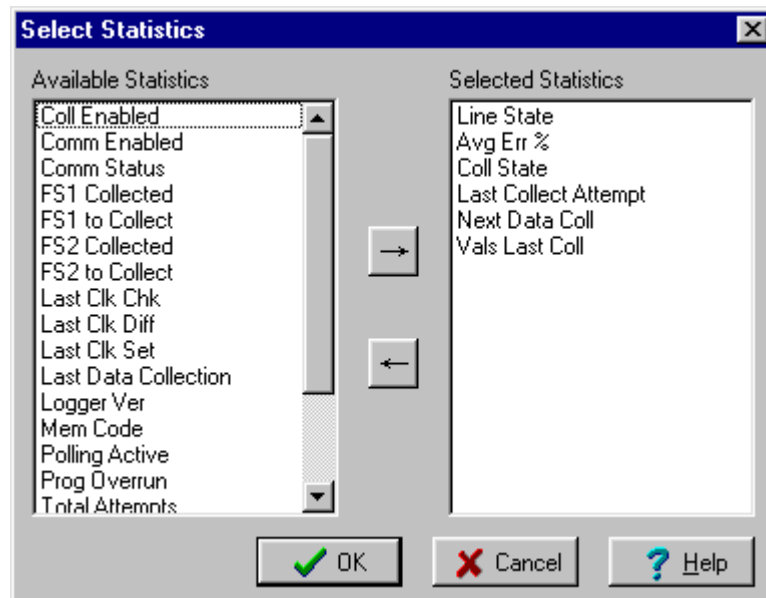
Select Statistics

Available Statistics

Coll Enabled
Comm Enabled
Comm Status
FS1 Collected
FS1 to Collect
FS2 Collected
FS2 to Collect
Last Clk Chk
Last Clk Diff
Last Clk Set
Last Data Collection
Logger Ver
Mem Code
Polling Active
Prog Overrun
Total Attempts

→
←

Selected Statistics

Line State
Avg Err %
Coll State
Last Collect Attempt
Next Data Coll
Vals Last Coll

OK
Cancel
Help